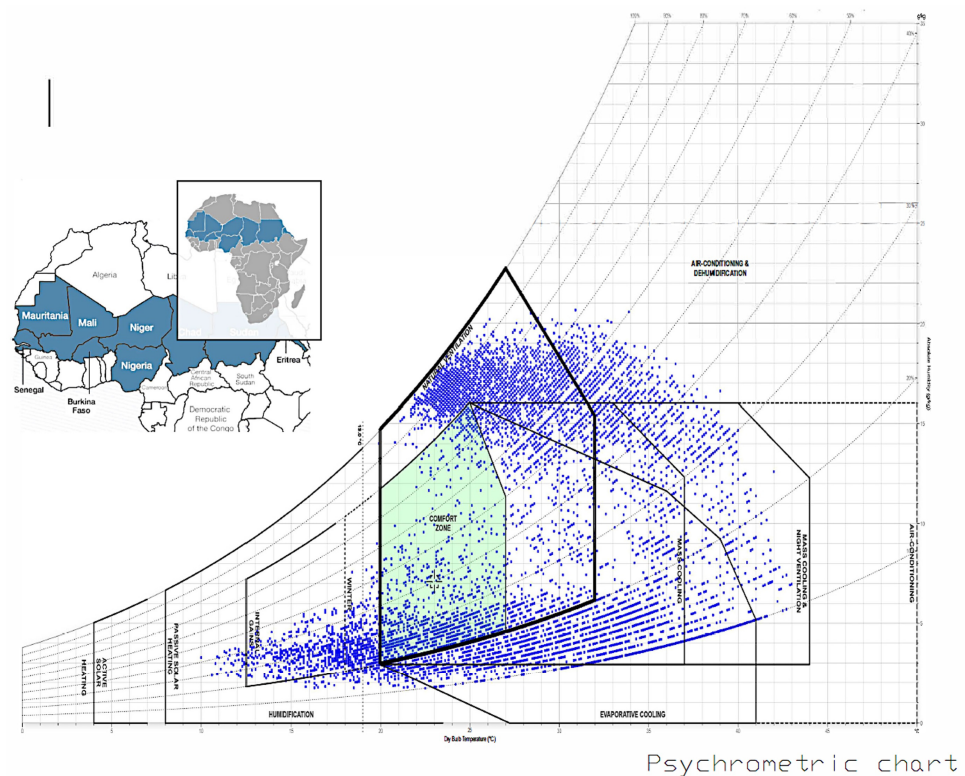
100%
90%
80%
70%
60%
50%
g/kg
30
25
20
15
10
5
0
Absolute Humidity (g/kg)

Algeria
Libya
Mauritania
Mali
Niger
Chad
Sudan
Eritrea
Nigeria
Senegal
Guinea
Burkina Faso
Cameroon
Central African Republic
South Sudan
Democratic Republic of the Congo

AIR-CONDITIONING & DEHUMIDIFICATION
NATURAL VENTILATION
COMFORT ZONE
MASS COOLING
MASS COOLING & NIGHT VENTILATION
AIR-CONDITIONING
ACTIVE SOLAR HEATING
PASSIVE SOLAR HEATING
INTERNAL GAINS
WINTER
HUMIDIFICATION
EVAPORATIVE COOLING

0
5
10
15
20
25
30
35
40
45
Dry Bulb Temperature (°C)

Psychrometric chart